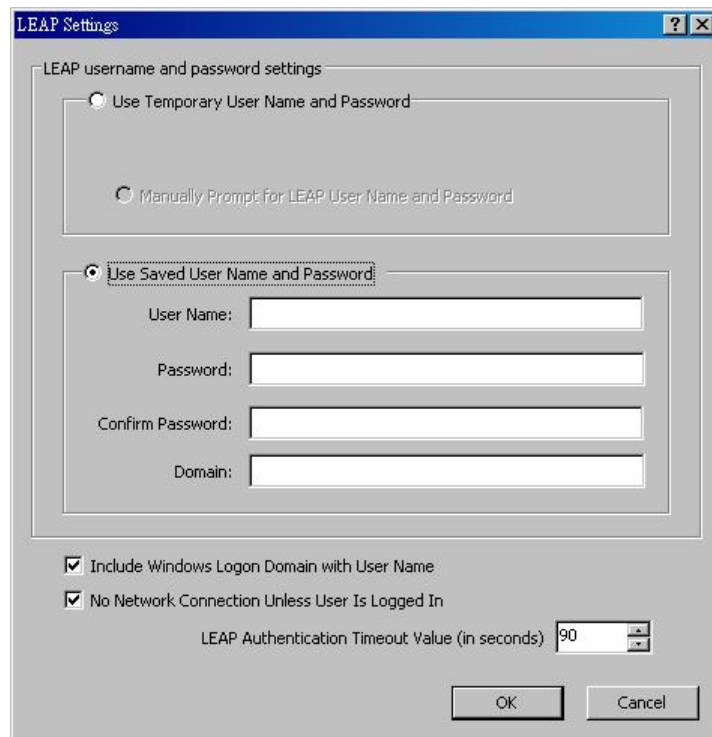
LEAP Settings

?

LEAP username and password settings

Use Temporary User Name and Password

Manually Prompt for LEAP User Name and Password

Use Saved User Name and Password

User Name:

Password:

Confirm Password:

Domain:

Include Windows Logon Domain with User Name

No Network Connection Unless User Is Logged In

LEAP Authentication Timeout Value (in seconds) 90

OK

Cancel